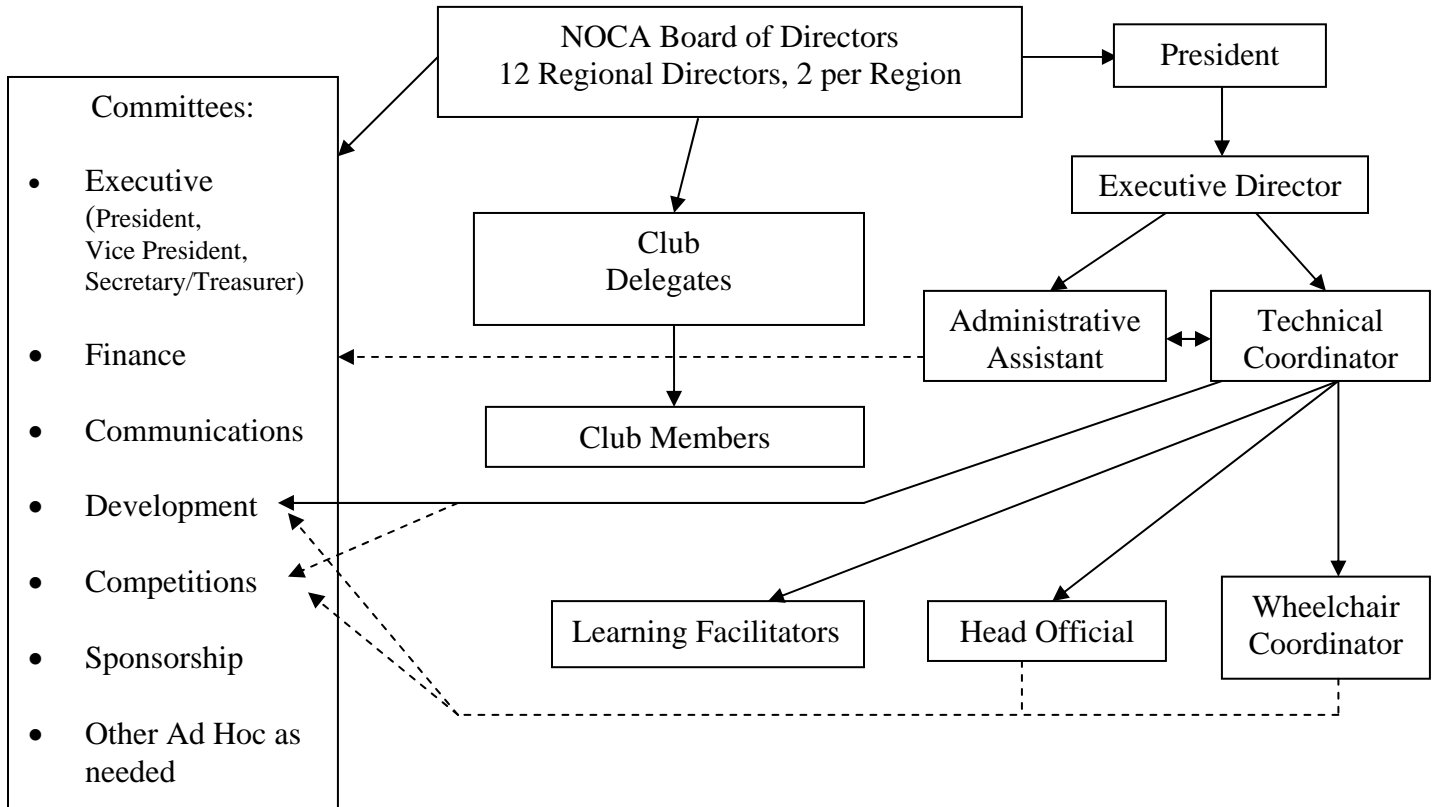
NOCA Board of Directors
12 Regional Directors, 2 per Region

President

Committees:

- Executive (President, Vice President, Secretary/Treasurer)
- Finance
- Communications
- Development
- Competitions
- Sponsorship
- Other Ad Hoc as needed

Executive Director

Club Delegates

Administrative Assistant

Technical Coordinator

Club Members

Learning Facilitators

Head Official

Wheelchair Coordinator